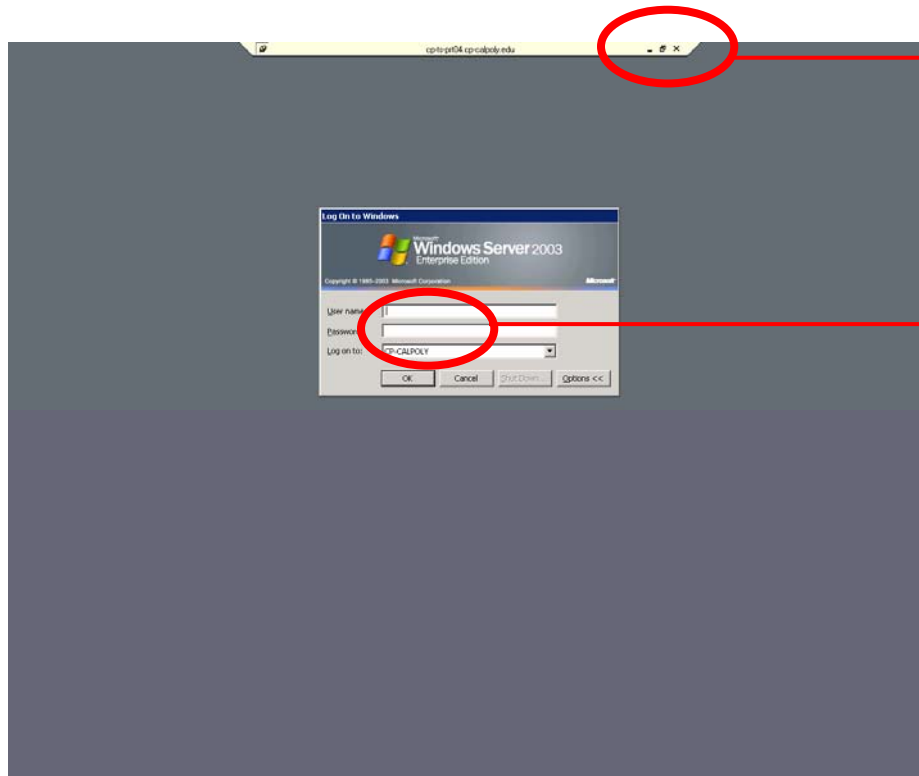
cp-ts-prt04.cp-calpoly.edu

Log On to Windows

Microsoft
Windows Server 2003
Enterprise Edition

Copyright © 1985-2003 Microsoft Corporation

Microsoft

User name:

Password:

Log on to: CP-CALPOLY

OK
Cancel
Shut Down...
Options <<